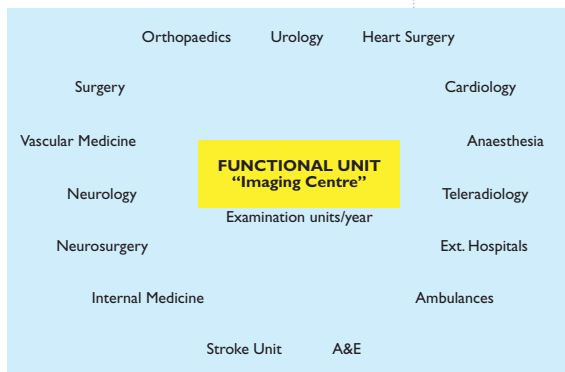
Orthopaedics Urology Heart Surgery

Surgery

Cardiology

Vascular Medicine

Anaesthesia

FUNCTIONAL UNIT
"Imaging Centre"

Neurology

Teleradiology

Examination units/year

Neurosurgery

Ext. Hospitals

Internal Medicine

Ambulances

Stroke Unit A&E